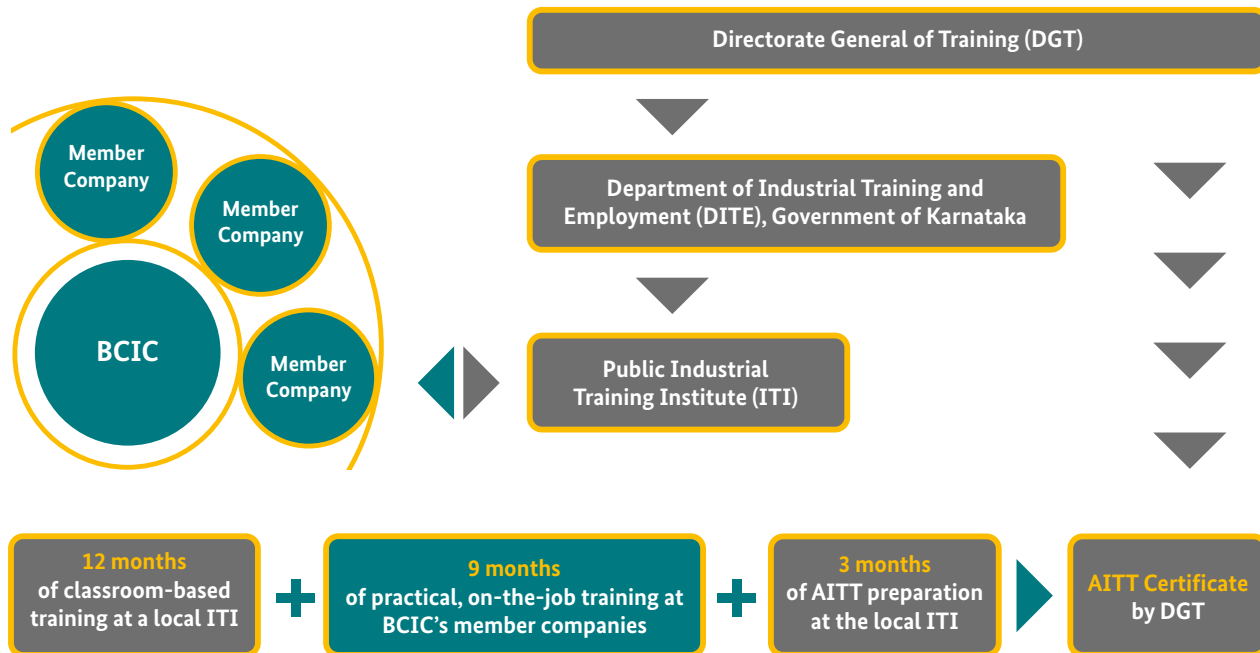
Directorate General of Training (DGT)

Department of Industrial Training and Employment (DITE), Government of Karnataka

Public Industrial Training Institute (ITI)

Member Company

Member Company

BCIC

Member Company

12 months
of classroom-based training at a local ITI

+

9 months
of practical, on-the-job training at BCIC's member companies

+

3 months
of AITT preparation at the local ITI

AITT Certificate
by DGT